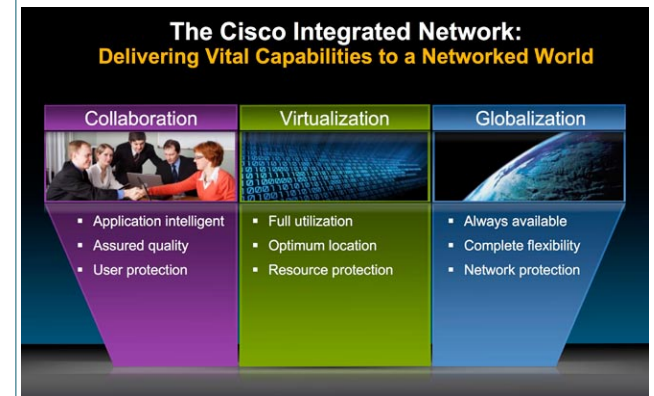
The Cisco Integrated Network:
Delivering Vital Capabilities to a Networked World

Collaboration
- Application intelligent
- Assured quality
- User protection

Virtualization
- Full utilization
- Optimum location
- Resource protection

Globalization
- Always available
- Complete flexibility
- Network protection